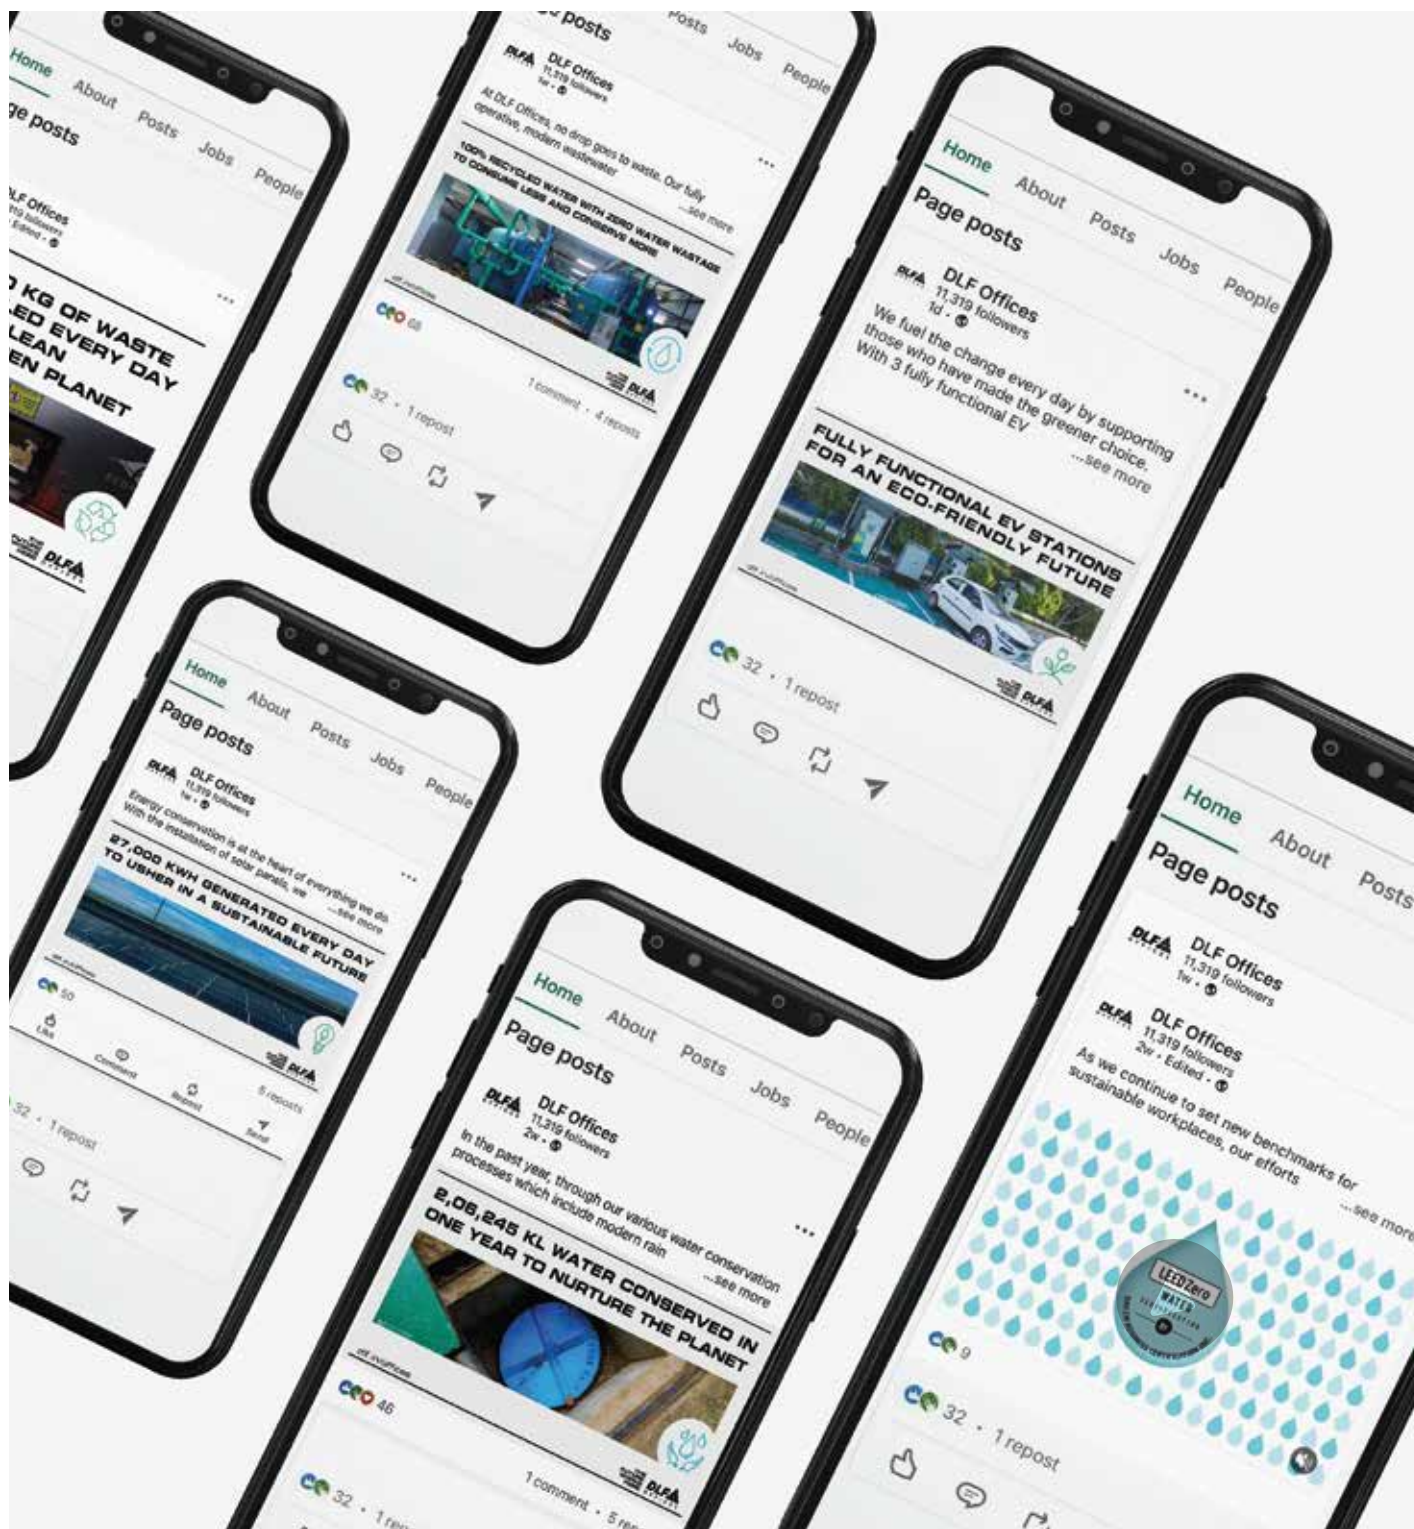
Home About Posts Jobs People
ge posts
LF Offices
19 followers
Edited
KG OF WASTE
ED EVERY DAY
LEAN
EN PLANET
DLF

posts Posts Jobs People
DLF Offices
11,319 followers
1w
At DLF Offices, no drop goes to waste. Our fully operative, modern wastewater ...see more
100% RECYCLED WATER WITH ZERO WATER WASTAGE TO CONSUME LESS AND CONSERVE MORE
68
DLF
32 · 1 repost
1 comment · 4 reposts

Home About Posts Jobs People
Page posts
DLF Offices
11,319 followers
1d
We fuel the change every day by supporting those who have made the greener choice. With 3 fully functional EV ...see more
FULLY FUNCTIONAL EV STATIONS FOR AN ECO-FRIENDLY FUTURE
DLF
32 · 1 repost

Home About Posts Jobs People
Page posts
DLF Offices
11,319 followers
1w
Energy conservation is at the heart of everything we do. With the installation of solar panels, we ...see more
27,000 KWH GENERATED EVERY DAY TO USHER IN A SUSTAINABLE FUTURE
50
DLF
Like Comment Repost Send
5 reposts
32 · 1 repost

Home About Posts Jobs People
Page posts
DLF Offices
11,319 followers
2w
In the past year, through our various water conservation processes which include modern rain ...see more
2,06,245 KL WATER CONSERVED IN ONE YEAR TO NURTURE THE PLANET
46
DLF
32 · 1 re
1 comment · 5 re

Home About Posts
Page posts
DLF Offices
11,319 followers
1w
DLF Offices
11,319 followers
2w · Edited
As we continue to set new benchmarks for sustainable workplaces, our efforts ...see more
LEED Zero
WATER
9
32 · 1 repost